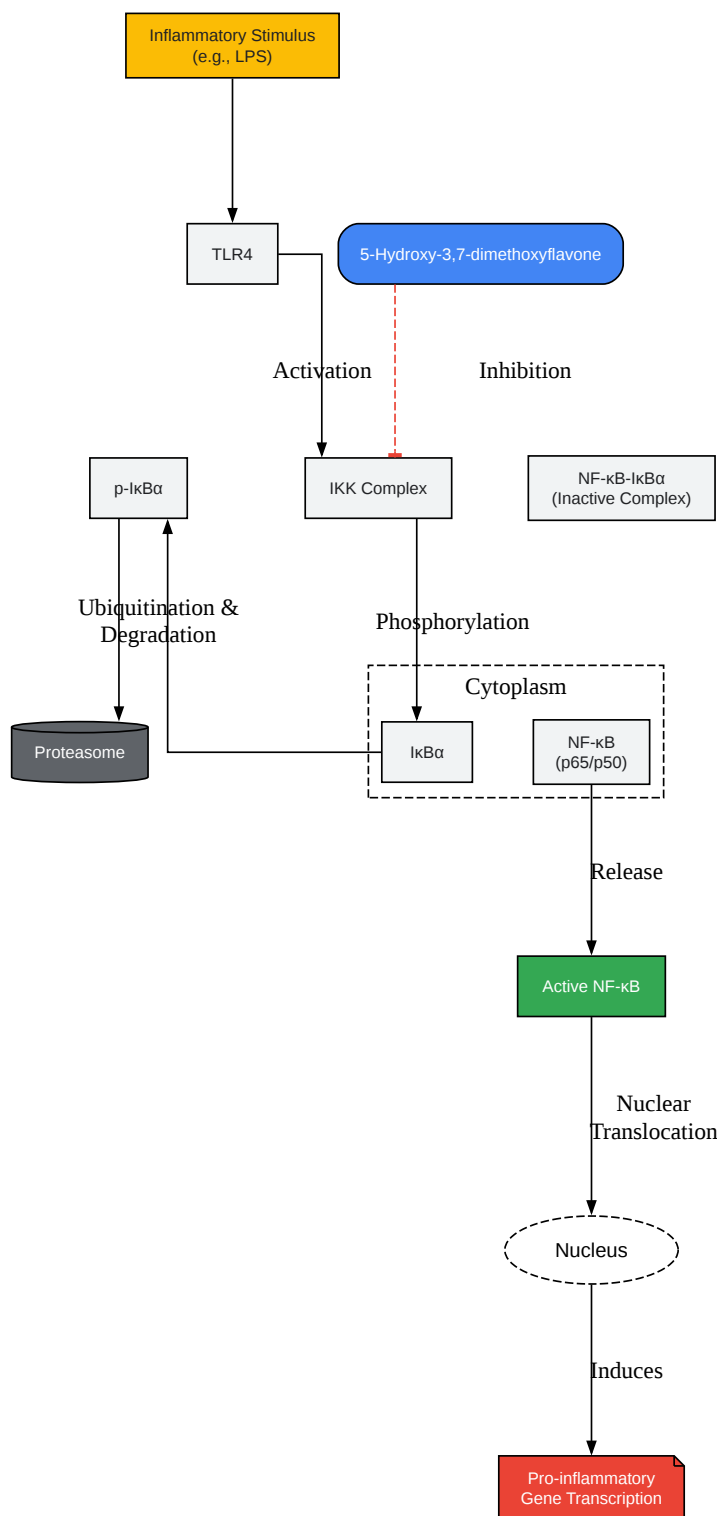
Inflammatory Stimulus
(e.g., LPS)

TLR4

5-Hydroxy-3,7-dimethoxyflavone

Activation

Inhibition

p-IκBα

IKK Complex

NF-κB-IκBα
(Inactive Complex)

Ubiquitination &
Degradation

Phosphorylation

Cytoplasm

Proteasome

IκBα

NF-κB
(p65/p50)

Release

Active NF-κB

Nuclear
Translocation

Nucleus

Induces

Pro-inflammatory
Gene Transcription